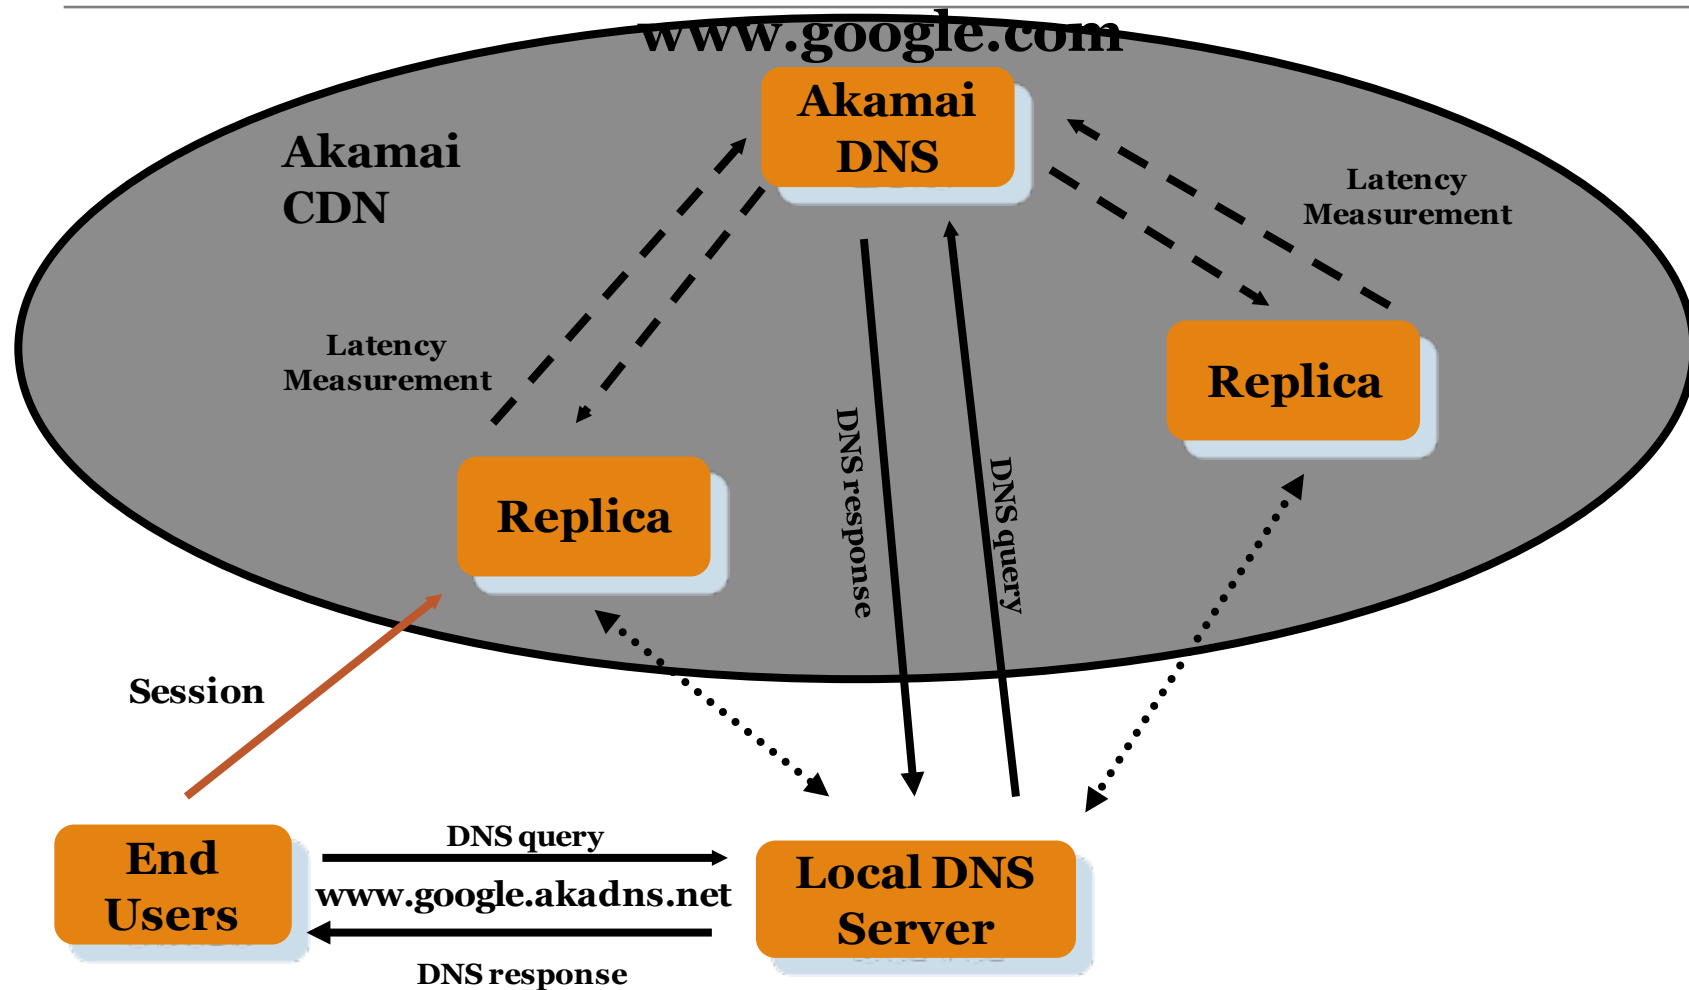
www.google.com

Akamai DNS

Akamai CDN

Latency Measurement

Latency Measurement

Replica

Replica

DNS response

DNS query

Session

End Users

DNS query

www.google.akadns.net

DNS response

Local DNS Server